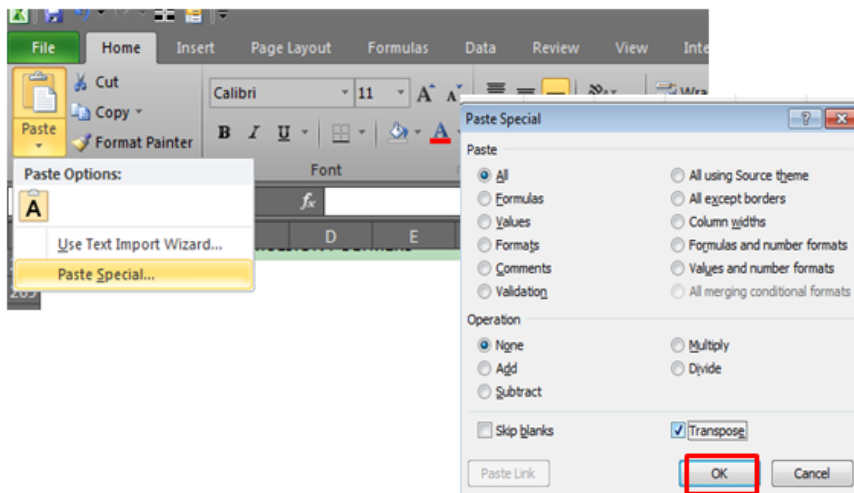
File Home Insert Page Layout Formulas Data Review View Inte

Paste

Cut

Copy

Format Painter

Calibri 11

B I U

Font

Paste Options:

Use Text Import Wizard...

Paste Special...

D E

209

Paste Special

Paste

All

Formulas

Values

Formats

Comments

Validation

All using Source theme

All except borders

Column widths

Formulas and number formats

Values and number formats

All merging conditional formats

Operation

None

Add

Subtract

Multiply

Divide

Skip blanks

Transpose

Paste Link

OK

Cancel